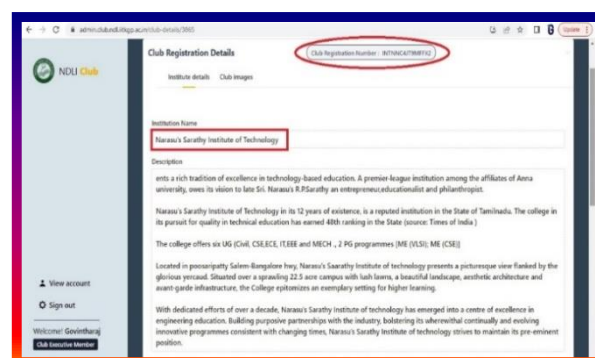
admin.club.ndl.iitkgp.ac.in/club-details/3865

Update

NDLI Club

Club Registration Details

Club Registration Number : INTNNCAITRMBTX2

Institute details Club images

Institution Name

Narasu's Sarathy Institute of Technology

Description

ents a rich tradition of excellence in technology-based education. A premier-league institution among the affiliates of Anna university, owes its vision to late Sri. Narasu's R.PSarathy an entrepreneur,educationalist and philanthropist.

Narasu's Sarathy Institute of Technology in its 12 years of existence, is a reputed institution in the State of Tamilnadu. The college in its pursuit for quality in technical education has earned 48th ranking in the State (Source: Times of India )

The college offers six UG (Civil, CSE,ECE, IT,EEE and MECH , 2 PG programmes (ME (VLSI); ME (CSE))

Located in poosaripatty Salem-Bangalore hwy, Narasu's Saarathy Institute of technology presents a picturesque view flanked by the glorious yercaud. Situated over a sprawling 22.5 acre campus with lush lawns, a beautiful landscape, aesthetic architecture and avant-garde infrastructure, the College epitomizes an exemplary setting for higher learning.

With dedicated efforts of over a decade, Narasu's Sarathy Institute of technology has emerged into a centre of excellence in engineering education. Building purposive partnerships with the industry, bolstering its wherewithal continually and evolving innovative programmes consistent with changing times, Narasu's Sarathy Institute of technology strives to maintain its pre-eminent position.

View account

Sign out

Welcome! Govintharaj

Club Executive Member